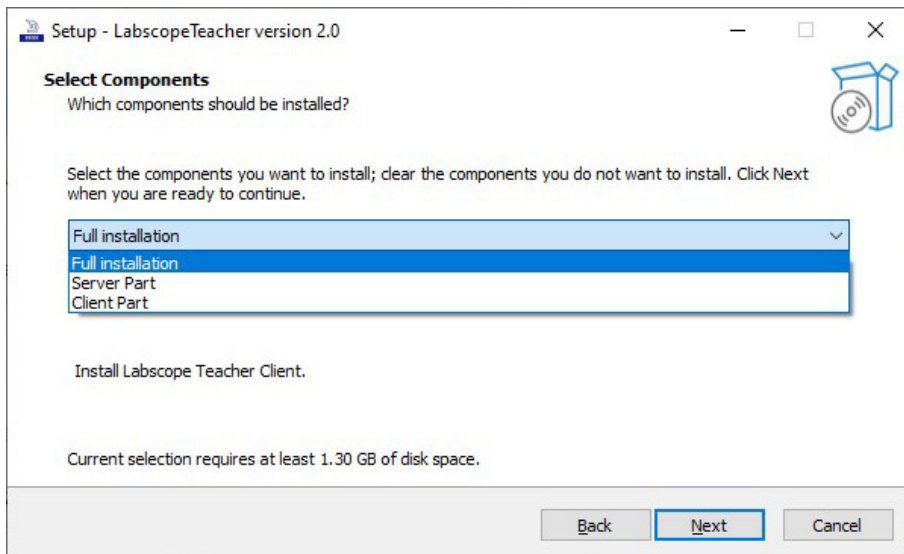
Setup - LabscopeTeacher version 2.0

Select Components
Which components should be installed?

Select the components you want to install; clear the components you do not want to install. Click Next when you are ready to continue.

Full installation
Full installation
Server Part
Client Part

Install Labscope Teacher Client.

Current selection requires at least 1.30 GB of disk space.

Back
Next
Cancel